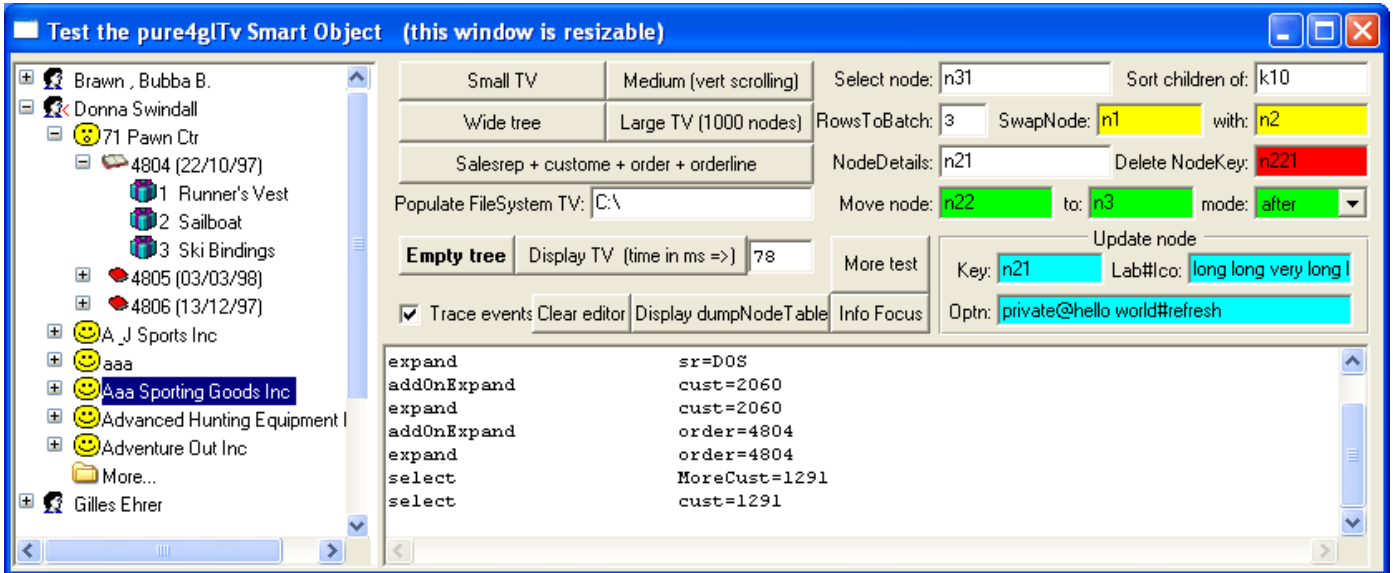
Test the pure4glTv Smart Object (this window is resizable)

Brawn , Bubba B.
Donna Swindall
71 Pawn Ctr
4804 (22/10/97)
1 Runner's Vest
2 Sailboat
3 Ski Bindings
4805 (03/03/98)
4806 (13/12/97)
A J Sports Inc
aaa
Aaa Sporting Goods Inc
Advanced Hunting Equipment I
Adventure Out Inc
More...
Gilles Ehrer

Small TV
Medium (vert scrolling)
Select node: n31
Sort children of: k10
Wide tree
Large TV (1000 nodes)
RowsToBatch: 3
SwapNode: n1
with: n2
Salesrep + custome + order + orderline
NodeDetails: n21
Delete NodeKey: n221
Populate FileSystem TV: C:\
Move node: n22
to: n3
mode: after
Empty tree
Display TV (time in ms =>) 78
More test
Update node
Key: n21
Lab#Ico: long long very long l
Trace events
Clear editor
Display dumpNodeTable
Info Focus
Optn: private@hello world#refresh

| | |
|---|---|
| expand | sr=DOS |
| addOnExpand | cust=2060 |
| expand | cust=2060 |
| addOnExpand | order=4804 |
| expand | order=4804 |
| select | MoreCust=1291 |
| select | cust=1291 |